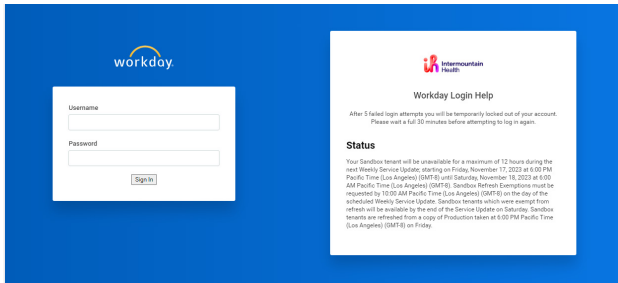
workday.

Username

Password

Sign In

Intermountain Health

Workday Login Help

After 5 failed login attempts you will be temporarily locked out of your account. Please wait a full 30 minutes before attempting to log in again.

Status

Your Sandbox tenant will be unavailable for a maximum of 12 hours during the next Weekly Service Update; starting on Friday, November 17, 2023 at 6:00 PM Pacific Time (Los Angeles) (GMT-8) until Saturday, November 18, 2023 at 6:00 AM Pacific Time (Los Angeles) (GMT-8). Sandbox Refresh Exemptions must be requested by 10:00 AM Pacific Time (Los Angeles) (GMT-8) on the day of the scheduled Weekly Service Update. Sandbox tenants which were exempt from refresh will be available by the end of the Service Update on Saturday. Sandbox tenants are refreshed from a copy of Production taken at 6:00 PM Pacific Time (Los Angeles) (GMT-8) on Friday.